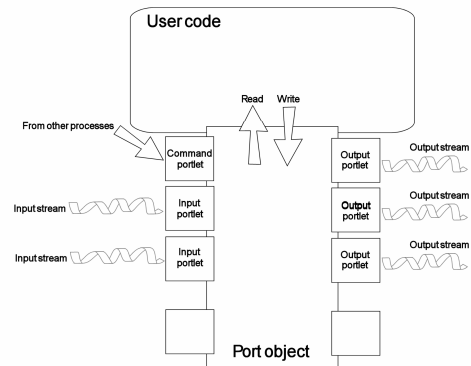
User code

Read

Write

From other processes

Command portlet

Output portlet

Output stream

Input stream

Input portlet

Output portlet

Output stream

Input stream

Input portlet

Output portlet

Output stream

Port object